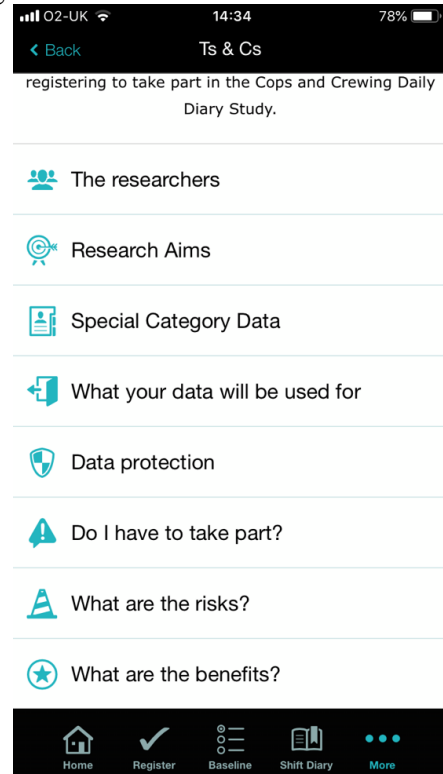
O2-UK 14:34 78%

Back Ts & Cs

registering to take part in the Cops and Crewing Daily Diary Study.

The researchers

Research Aims

Special Category Data

What your data will be used for

Data protection

Do I have to take part?

What are the risks?

What are the benefits?

Home Register Baseline Shift Diary More